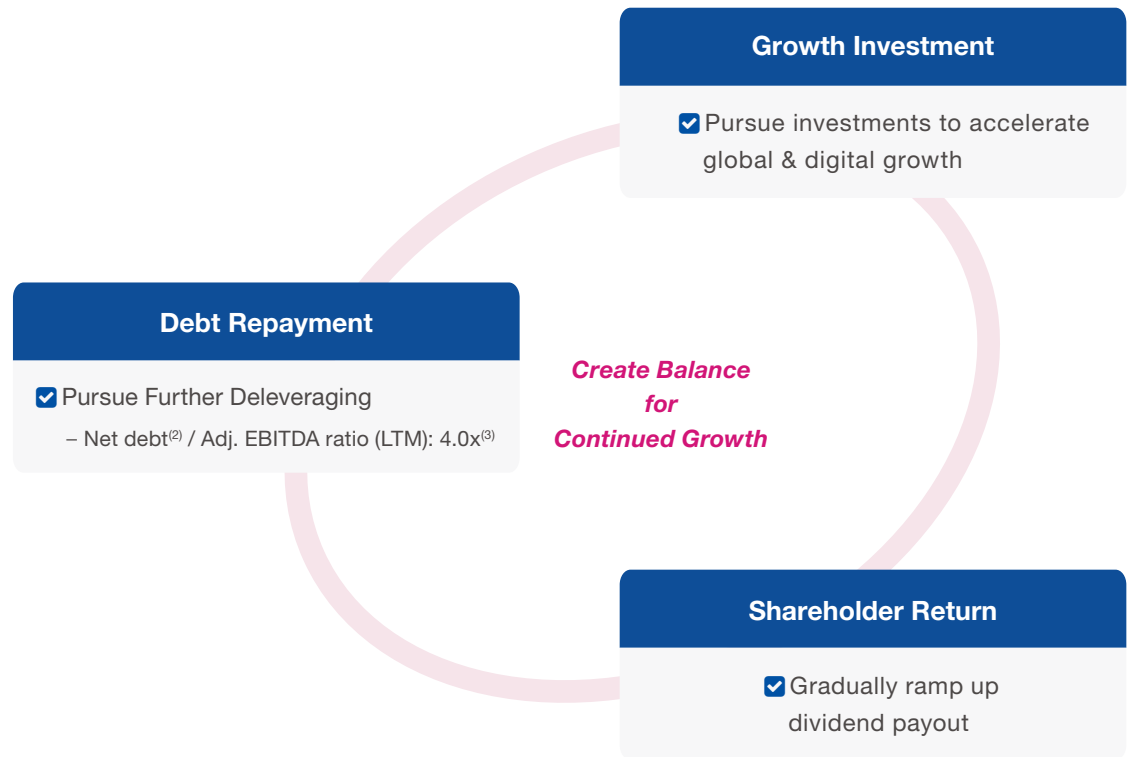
Growth Investment

Pursue investments to accelerate global & digital growth

Debt Repayment

Pursue Further Deleveraging

– Net debt$^{(2)}$ / Adj. EBITDA ratio (LTM): 4.0x$^{(3)}$

Create Balance for Continued Growth

Shareholder Return

Gradually ramp up dividend payout